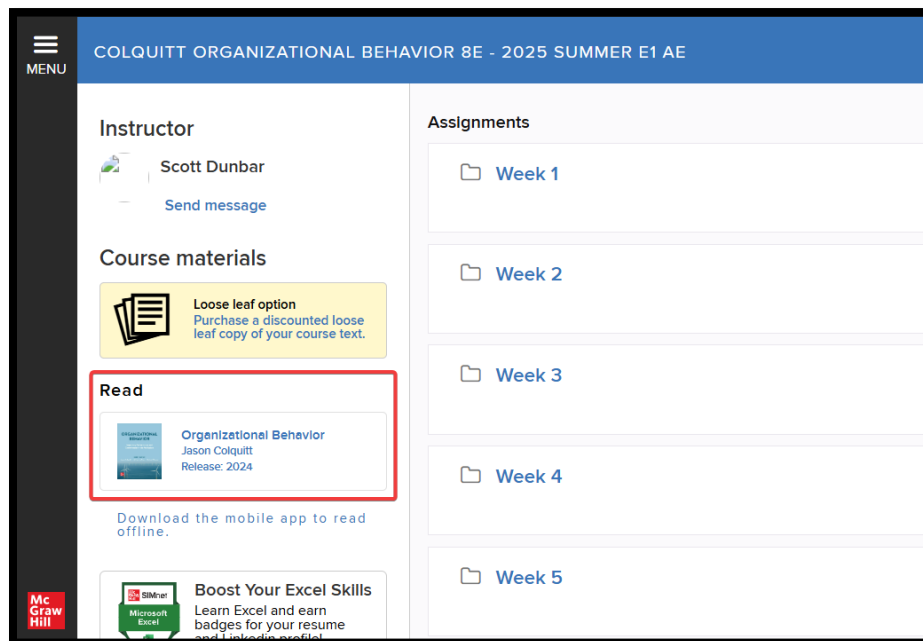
MENU

COLQUITT ORGANIZATIONAL BEHAVIOR 8E - 2025 SUMMER E1 AE

Instructor

Scott Dunbar

Send message

Course materials

Loose leaf option
Purchase a discounted loose leaf copy of your course text.

Read

ORGANIZATIONAL BEHAVIOR

Organizational Behavior
Jason Colquitt
Release: 2024

Download the mobile app to read offline.

SIMnet
Microsoft Excel

Boost Your Excel Skills
Learn Excel and earn badges for your resume and LinkedIn profile!

Mc Graw Hill

Assignments

Week 1

Week 2

Week 3

Week 4

Week 5